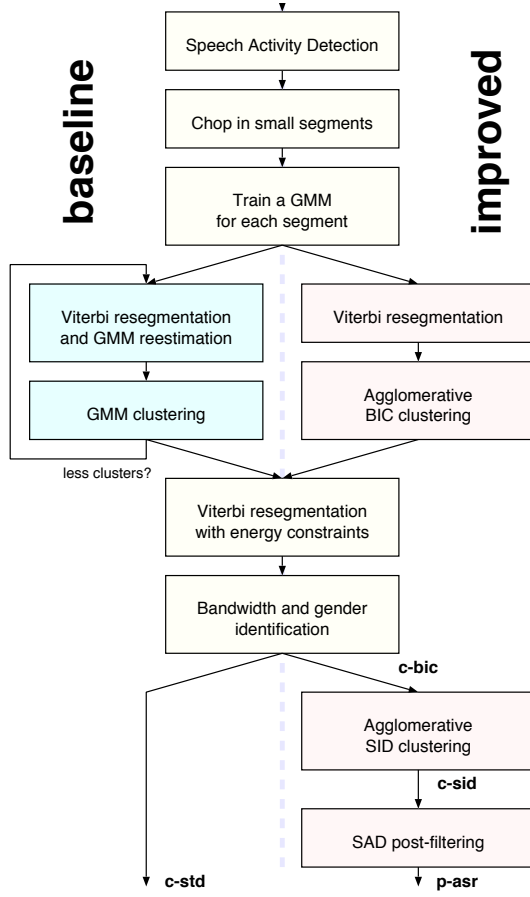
baseline

improved

Speech Activity Detection

Chop in small segments

Train a GMM for each segment

Viterbi resegmentation and GMM reestimation

GMM clustering

less clusters?

Viterbi resegmentation

Agglomerative BIC clustering

Viterbi resegmentation with energy constraints

Bandwidth and gender identification

c-bic

Agglomerative SID clustering

c-sid

SAD post-filtering

c-std

p-asr